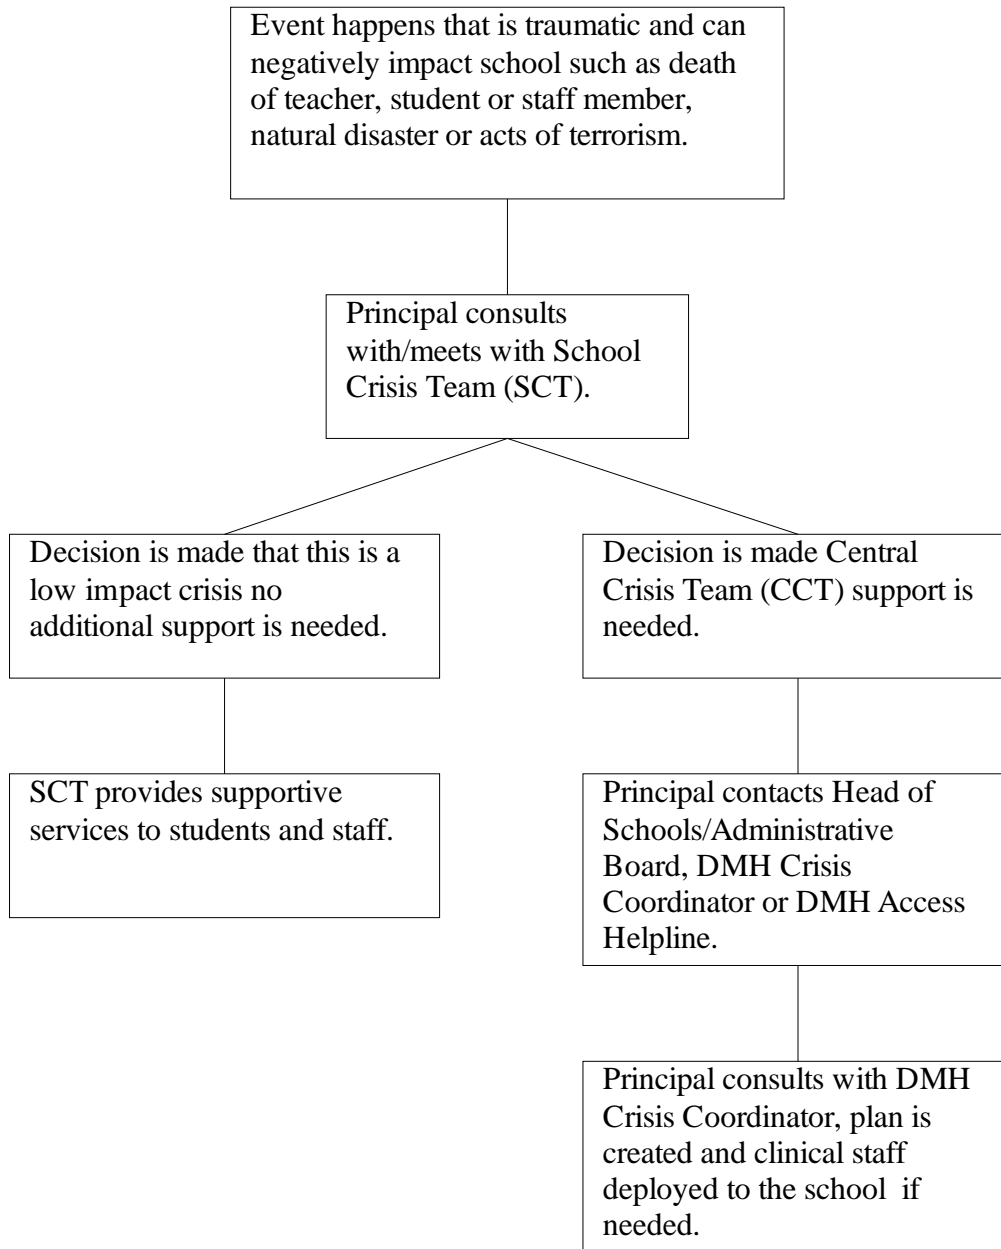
Event happens that is traumatic and can negatively impact school such as death of teacher, student or staff member, natural disaster or acts of terrorism.

Principal consults with/meets with School Crisis Team (SCT).

Decision is made that this is a low impact crisis no additional support is needed.

SCT provides supportive services to students and staff.

Decision is made Central Crisis Team (CCT) support is needed.

Principal contacts Head of Schools/Administrative Board, DMH Crisis Coordinator or DMH Access Helpline.

Principal consults with DMH Crisis Coordinator, plan is created and clinical staff deployed to the school if needed.